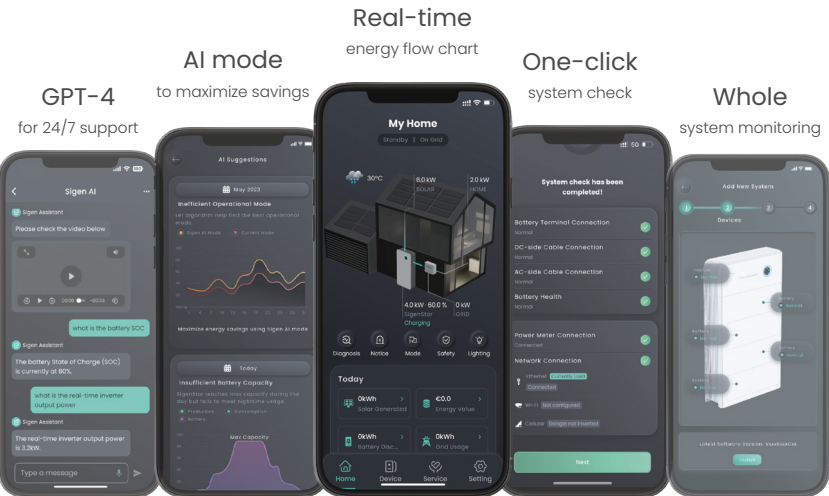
Real-time
energy flow chart

AI mode
to maximize savings

One-click
system check

GPT-4
for 24/7 support

Whole
system monitoring

Sigen AI

Sigen Assistant
Please check the video below

what is the battery SOC

Sigen Assistant
The battery State of Charge (SOC) is currently at 80%.

what is the real-time inverter output power

Sigen Assistant
The real-time inverter output power is 3.2kW.

Type a message

AI Suggestions

May 2023

Inefficient Operational Mode

Maximize energy savings using Sigen AI mode

Today

Insufficient Battery Capacity

Max Capacity

My Home

Standby | On-Grid

30°C

6.0 kW
SOLAR

2.0 kW
HOME

4.0 kW · 60.0 %
SigenStor
Charging

0 kW
GRID

Diagnosis
Notice
Mode
Safety
Lighting

Today

0kWh
Solar Generated

€0.0
Energy Value

0kWh
Battery Disc...

0kWh
Grid Usage

Home
Device
Service
Setting

System check has been completed!

Battery Terminal Connection
Normal

DC-side Cable Connection
Normal

AC-side Cable Connection
Normal

Battery Health
Normal

Power Meter Connection
Connected

Network Connection

Ethernet
Connected

WLAN
Not configured

Cellular
Dongle not inserted

Next

Add New System

1 2 3 4

Devices

Latest Software Version